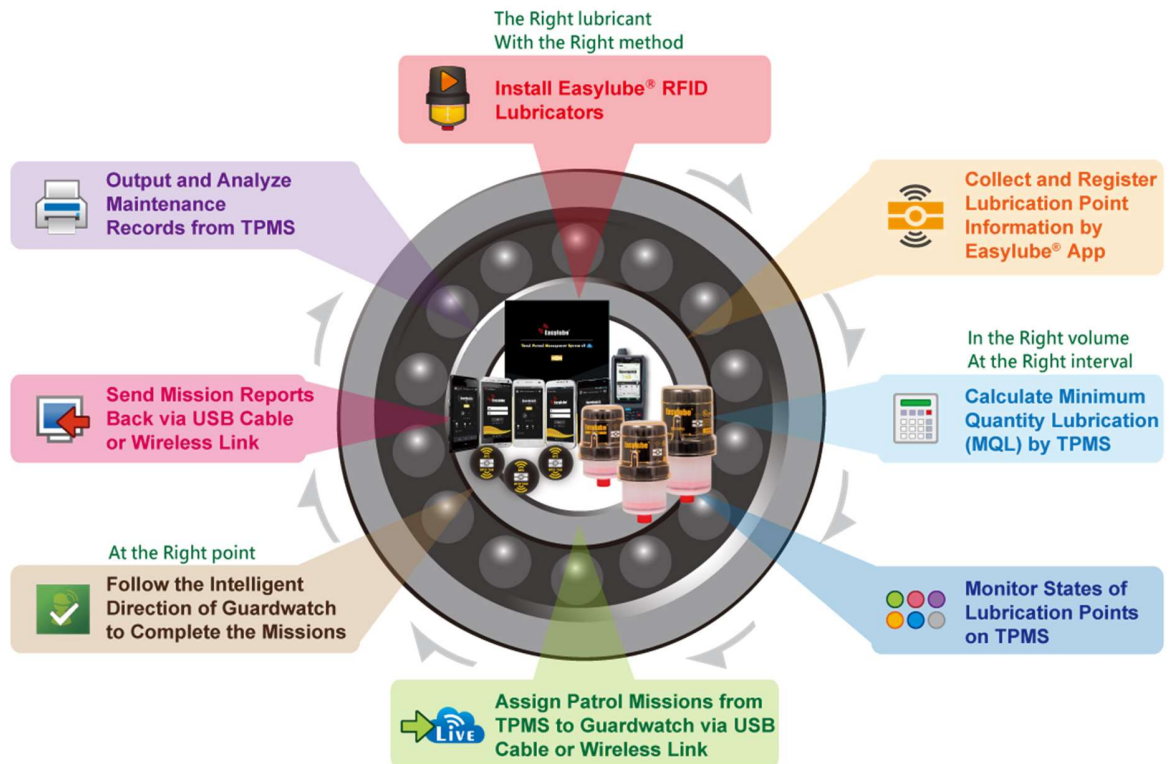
The Right lubricant
With the Right method

Install Easylube® RFID Lubricators

Collect and Register Lubrication Point Information by Easylube® App

In the Right volume
At the Right interval

Calculate Minimum Quantity Lubrication (MQL) by TPMS

Monitor States of Lubrication Points on TPMS

Assign Patrol Missions from TPMS to Guardwatch via USB Cable or Wireless Link

Live

At the Right point

Follow the Intelligent Direction of Guardwatch to Complete the Missions

Send Mission Reports Back via USB Cable or Wireless Link

Output and Analyze Maintenance Records from TPMS

Easylube